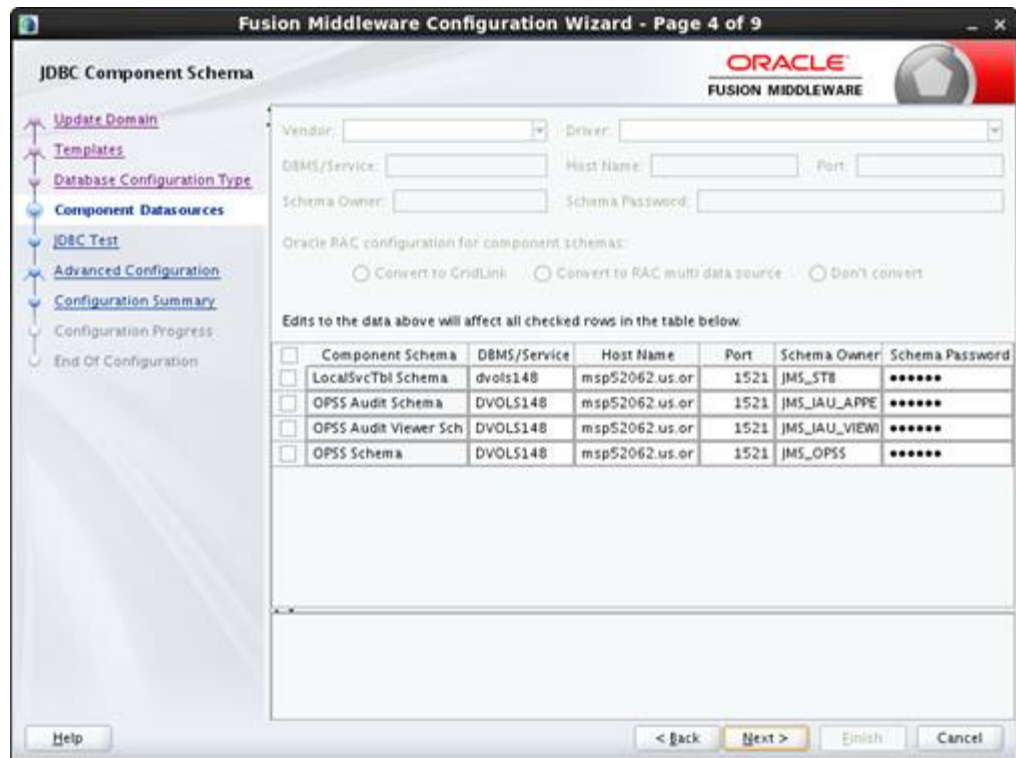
Fusion Middleware Configuration Wizard - Page 4 of 9

JDBC Component Schema

ORACLE
FUSION MIDDLEWARE

Update Domain
Templates
Database Configuration Type
Component Datasources
JDBC Test
Advanced Configuration
Configuration Summary
Configuration Progress
End Of Configuration

Vendor:
Driver:
DBMS/Service:
Host Name:
Port:
Schema Owner:
Schema Password:

Oracle RAC configuration for component schemas:

Convert to GridLink
Convert to RAC multi data source
Don't convert

Edits to the data above will affect all checked rows in the table below.

| | Component Schema | DBMS/Service | Host Name | Port | Schema Owner | Schema Password |
|---|---|---|---|---|---|---|
| | LocalSvcTbl Schema | dvols148 | msp52062.us.or | 1521 | JMS_STB | ••••••• |
| | OPSS Audit Schema | DVOLS148 | msp52062.us.or | 1521 | JMS_IAU_APPE | ••••••• |
| | OPSS Audit Viewer Sch | DVOLS148 | msp52062.us.or | 1521 | JMS_IAU_VIEWI | ••••••• |
| | OPSS Schema | DVOLS148 | msp52062.us.or | 1521 | JMS_OPSS | ••••••• |

Help
< Back
Next >
Finish
Cancel